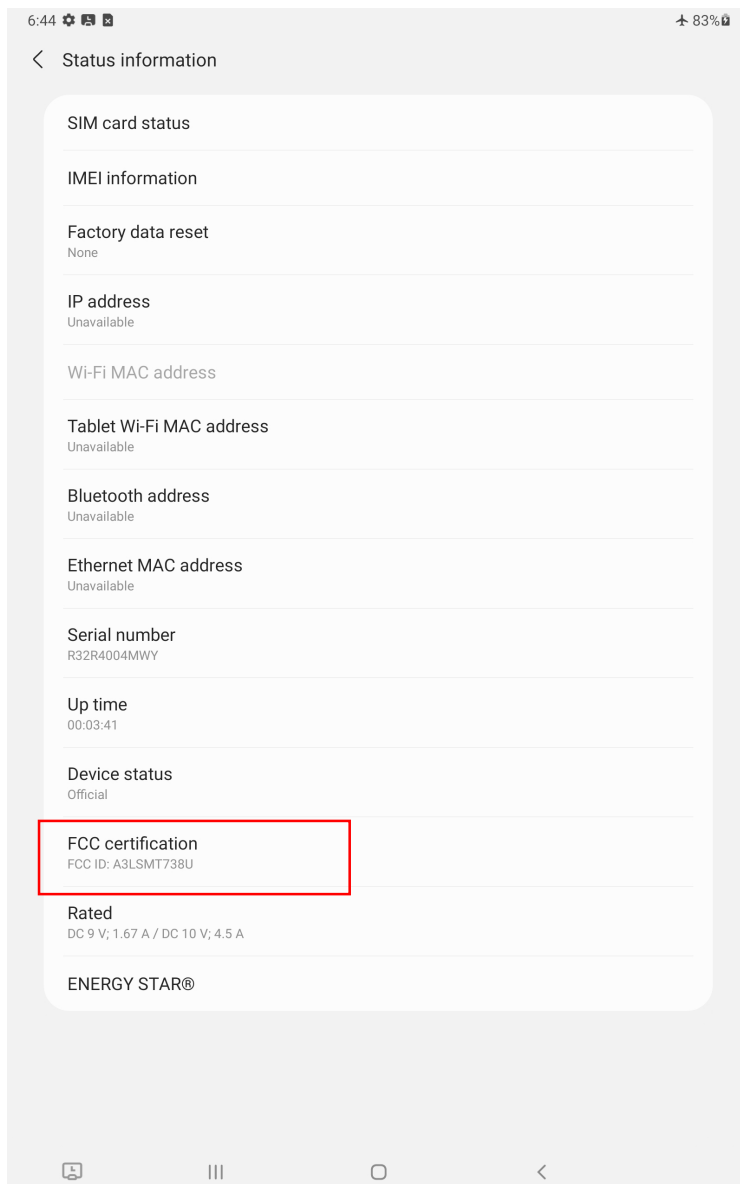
6:44
83%

Status information

SIM card status

IMEI information

Factory data reset
None

IP address
Unavailable

Wi-Fi MAC address

Tablet Wi-Fi MAC address
Unavailable

Bluetooth address
Unavailable

Ethernet MAC address
Unavailable

Serial number
R32R4004MWY

Up time
00:03:41

Device status
Official

FCC certification
FCC ID: A3LSMT738U

Rated
DC 9 V; 1.67 A / DC 10 V; 4.5 A

ENERGY STAR®